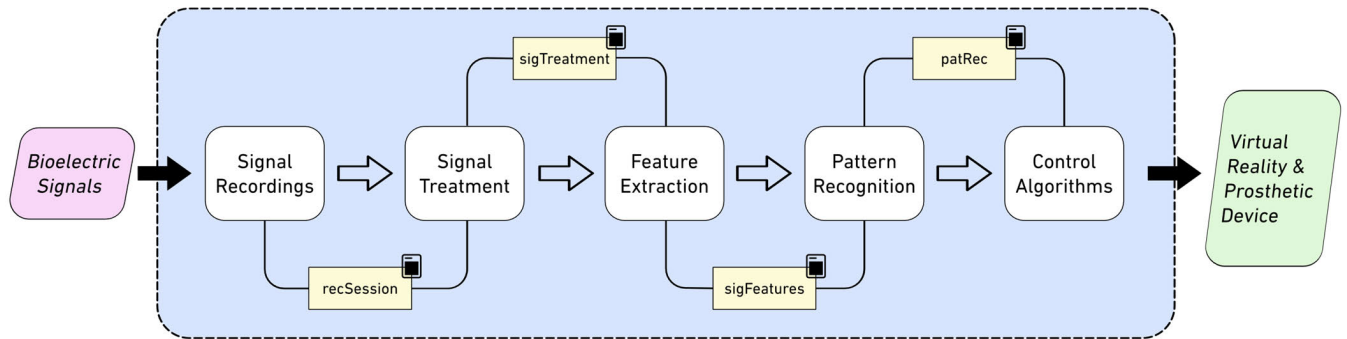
Bioelectric Signals

Signal Recordings

Signal Treatment

Feature Extraction

Pattern Recognition

Control Algorithms

Virtual Reality & Prosthetic Device

sigTreatment

patRec

recSession

sigFeatures